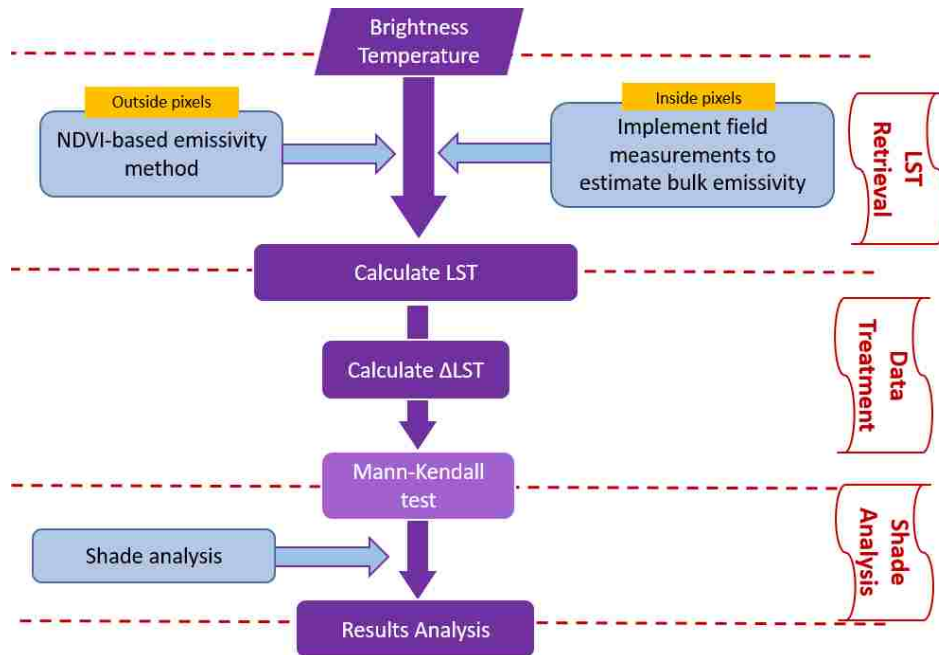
Brightness Temperature

Outside pixels

NDVI-based emissivity method

Inside pixels

Implement field measurements to estimate bulk emissivity

LST Retrieval

Calculate LST

Calculate ΔLST

Data Treatment

Mann-Kendall test

Shade analysis

Shade Analysis

Results Analysis